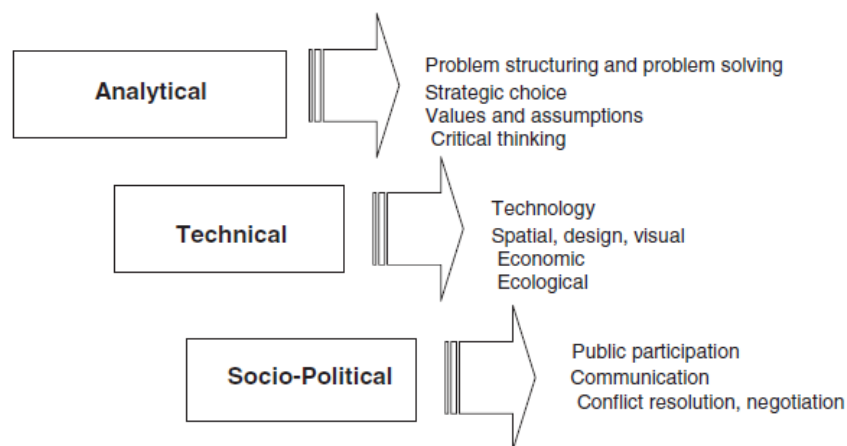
Analytical

Problem structuring and problem solving
Strategic choice
Values and assumptions
Critical thinking

Technical

Technology
Spatial, design, visual
Economic
Ecological

Socio-Political

Public participation
Communication
Conflict resolution, negotiation